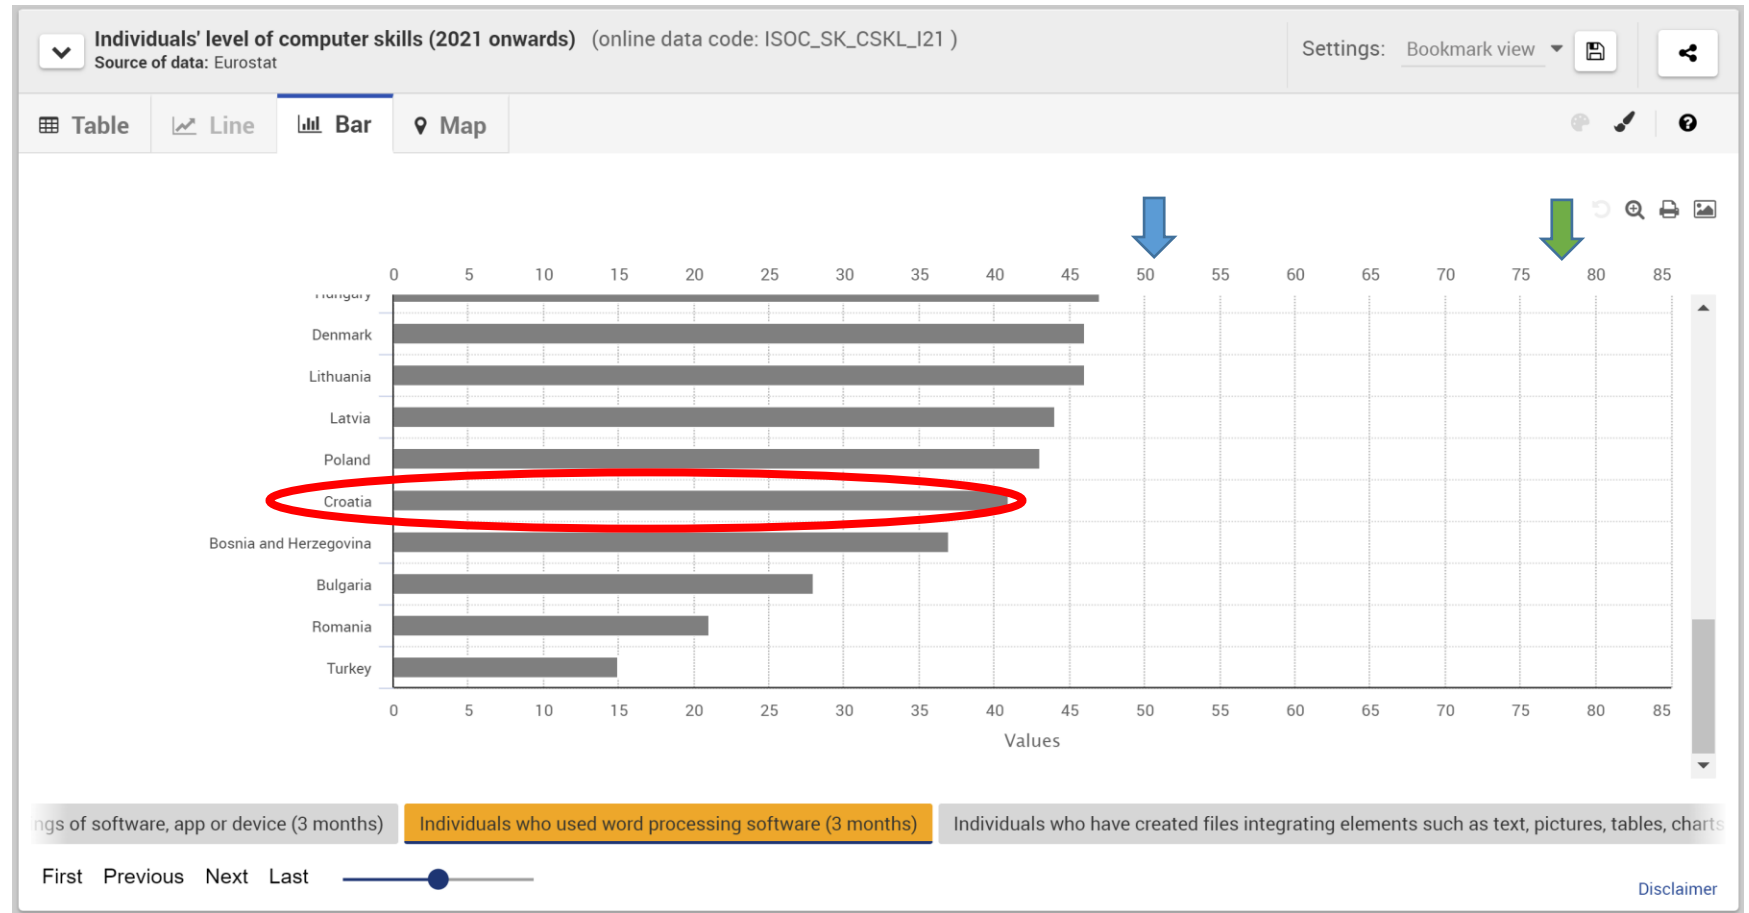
Individuals' level of computer skills (2021 onwards) (online data code: ISOC_SK_CSKL_I21 )
Source of data: Eurostat

Settings: Bookmark view

Table Line Bar Map

0 5 10 15 20 25 30 35 40 45 50 55 60 65 70 75 80 85

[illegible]
Denmark
Lithuania
Latvia
Poland
Croatia
Bosnia and Herzegovina
Bulgaria
Romania
Turkey

0 5 10 15 20 25 30 35 40 45 50 55 60 65 70 75 80 85
Values

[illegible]gs of software, app or device (3 months) | Individuals who used word processing software (3 months) | Individuals who have created files integrating elements such as text, pictures, tables, chart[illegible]

First Previous Next Last

Disclaimer